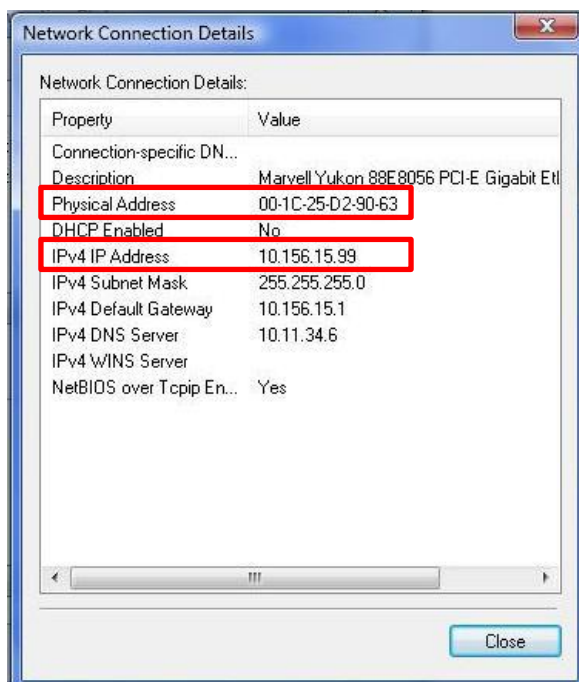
Network Connection Details

Network Connection Details:

| Property | Value |
|---|---|
| Connection-specific DN... | |
| Description | Marvell Yukon 88E8056 PCI-E Gigabit Etl |
| Physical Address | 00-1C-25-D2-90-63 |
| DHCP Enabled | No |
| IPv4 IP Address | 10.156.15.99 |
| IPv4 Subnet Mask | 255.255.255.0 |
| IPv4 Default Gateway | 10.156.15.1 |
| IPv4 DNS Server | 10.11.34.6 |
| IPv4 WINS Server | |
| NetBIOS over Tcpip En... | Yes |

Close